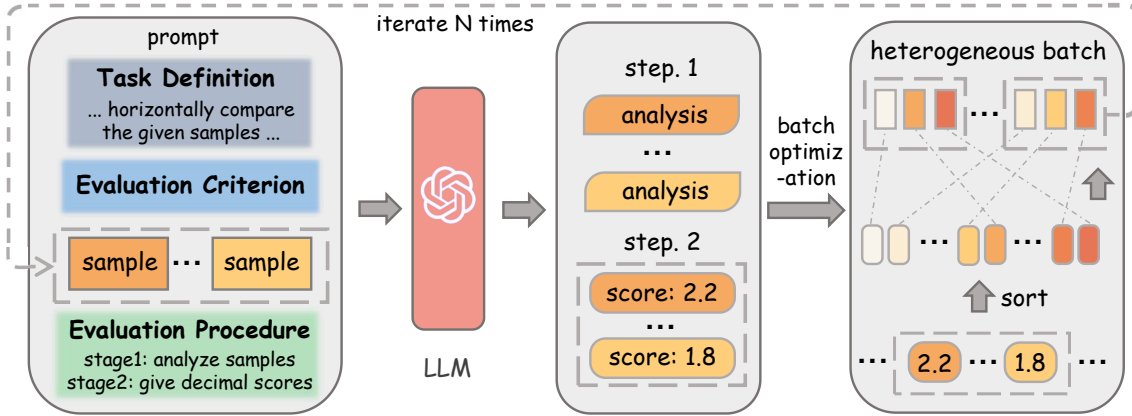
iterate N times

prompt

Task Definition
... horizontally compare the given samples ...

Evaluation Criterion

sample ··· sample

Evaluation Procedure
stage1: analyze samples
stage2: give decimal scores

LLM

step. 1
analysis
···
analysis

step. 2
score: 2.2
···
score: 1.8

batch optimiz-ation

heterogeneous batch

···

··· ···

sort

··· 2.2 ··· 1.8 ···